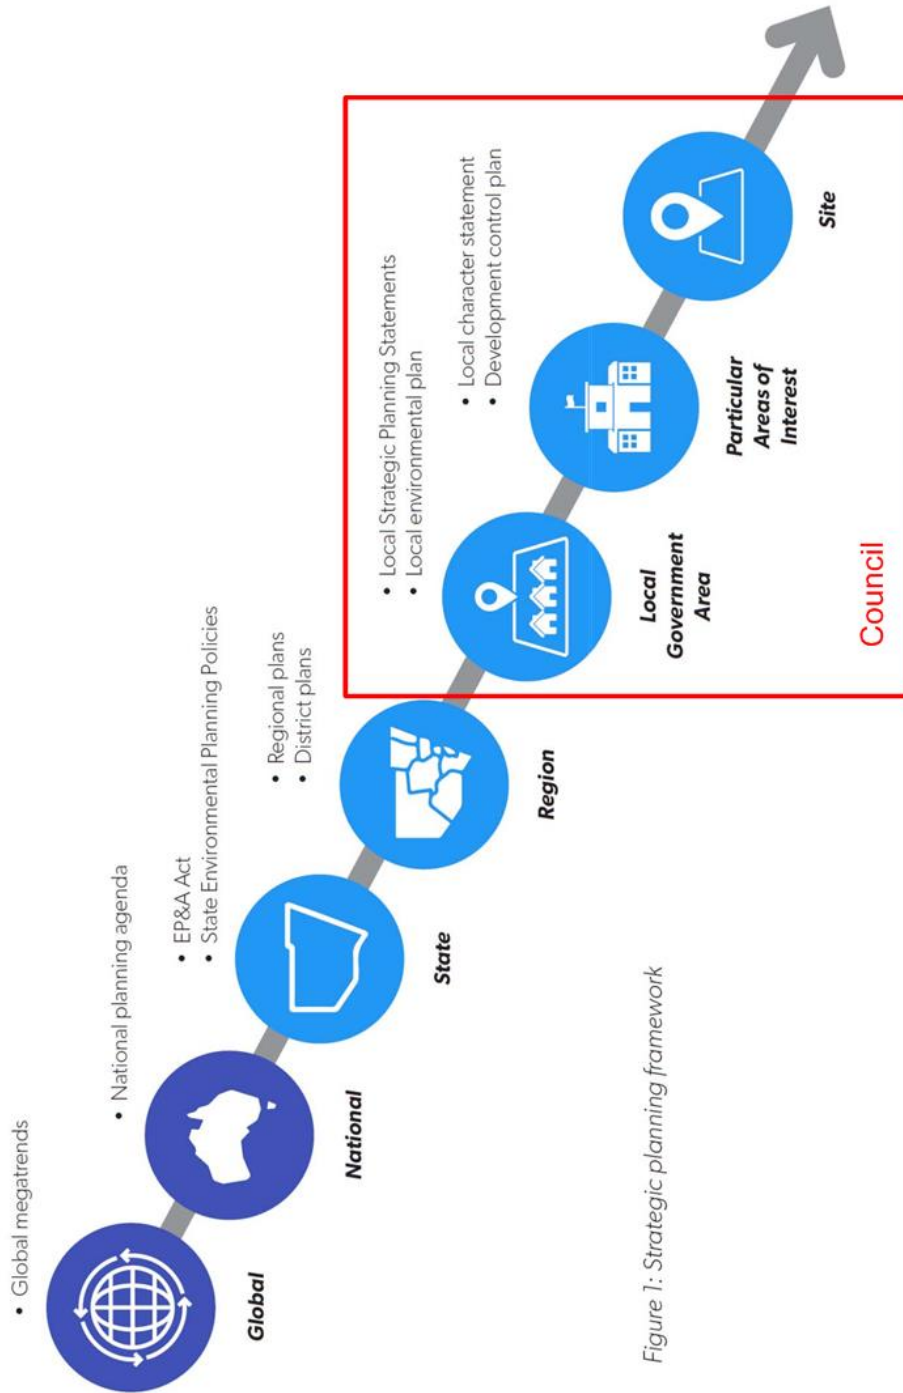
• Global megatrends

Global

• National planning agenda

National

• EP&A Act
• State Environmental Planning Policies

State

• Regional plans
• District plans

Region

• Local Strategic Planning Statements
• Local environmental plan

Local Government Area

• Local character statement
• Development control plan

Particular Areas of Interest

Site

Council

Figure 1: Strategic planning framework